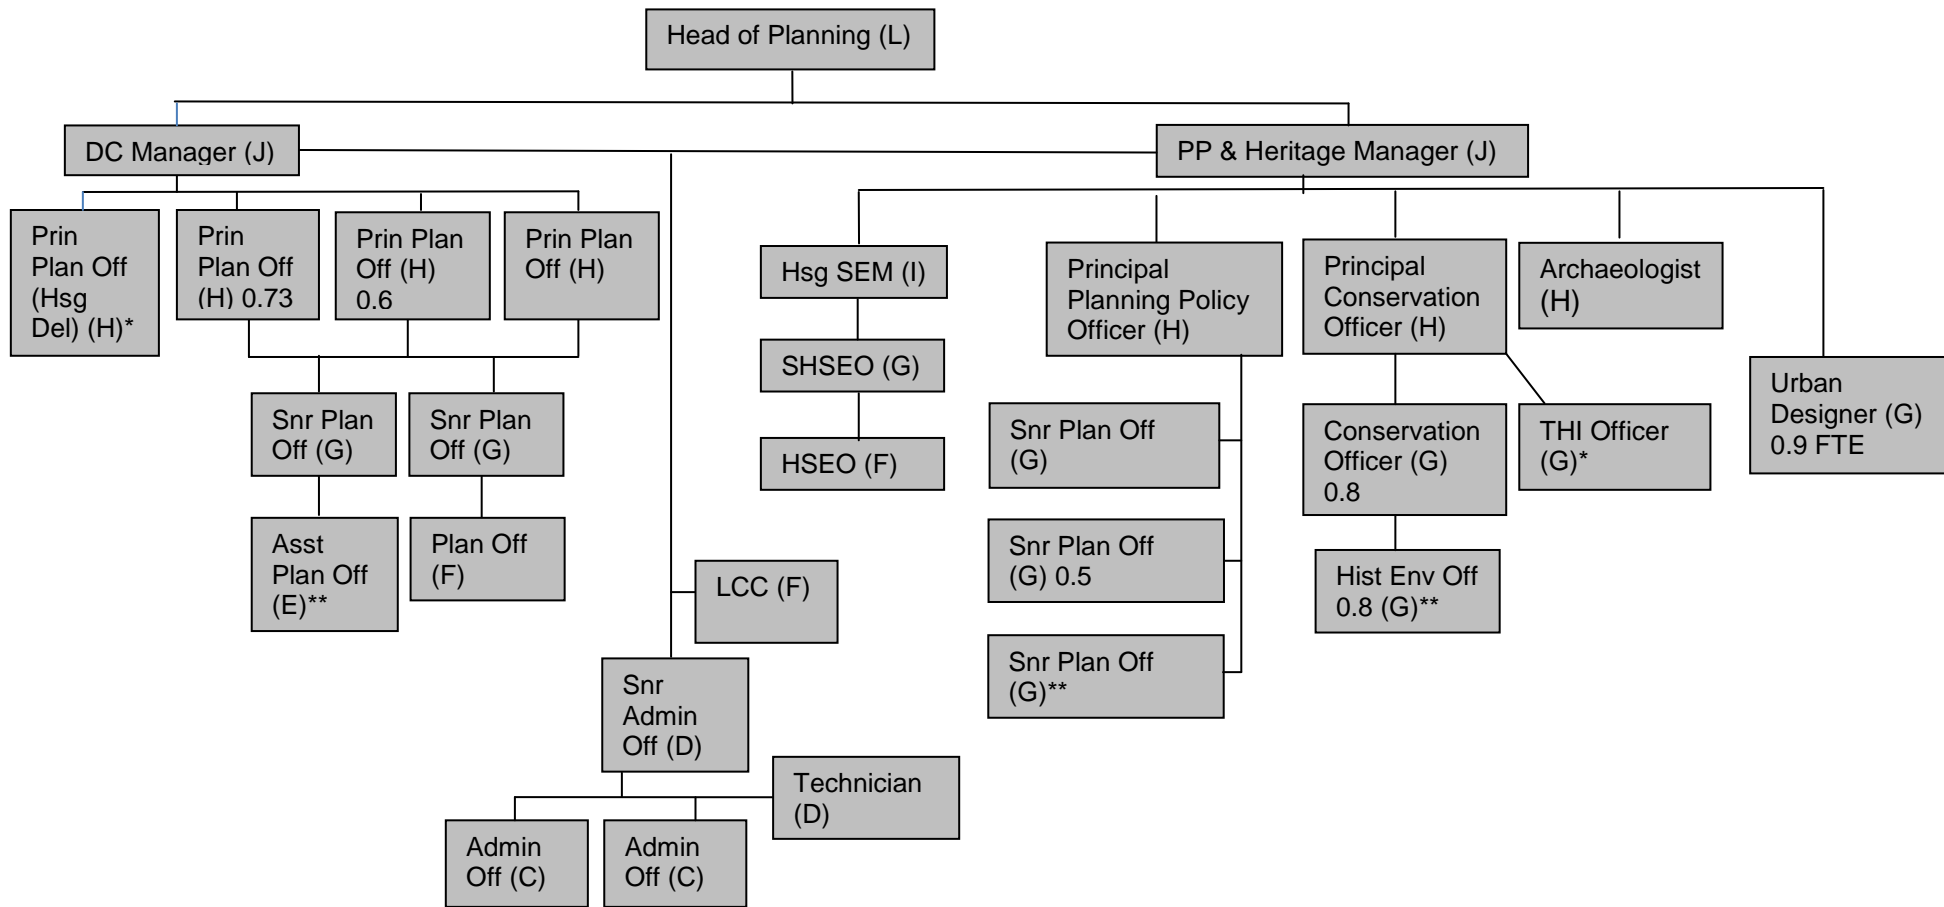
Head of Planning (L)

DC Manager (J)

PP & Heritage Manager (J)

Prin Plan Off (Hsg Del) (H)*

Prin Plan Off (H) 0.73

Prin Plan Off (H) 0.6

Prin Plan Off (H)

Snr Plan Off (G)

Snr Plan Off (G)

Asst Plan Off (E)**

Plan Off (F)

LCC (F)

Snr Admin Off (D)

Technician (D)

Admin Off (C)

Admin Off (C)

Hsg SEM (I)

SHSEO (G)

HSEO (F)

Principal Planning Policy Officer (H)

Snr Plan Off (G)

Snr Plan Off (G) 0.5

Snr Plan Off (G)**

Principal Conservation Officer (H)

Conservation Officer (G) 0.8

Hist Env Off 0.8 (G)**

THI Officer (G)*

Archaeologist (H)

Urban Designer (G) 0.9 FTE